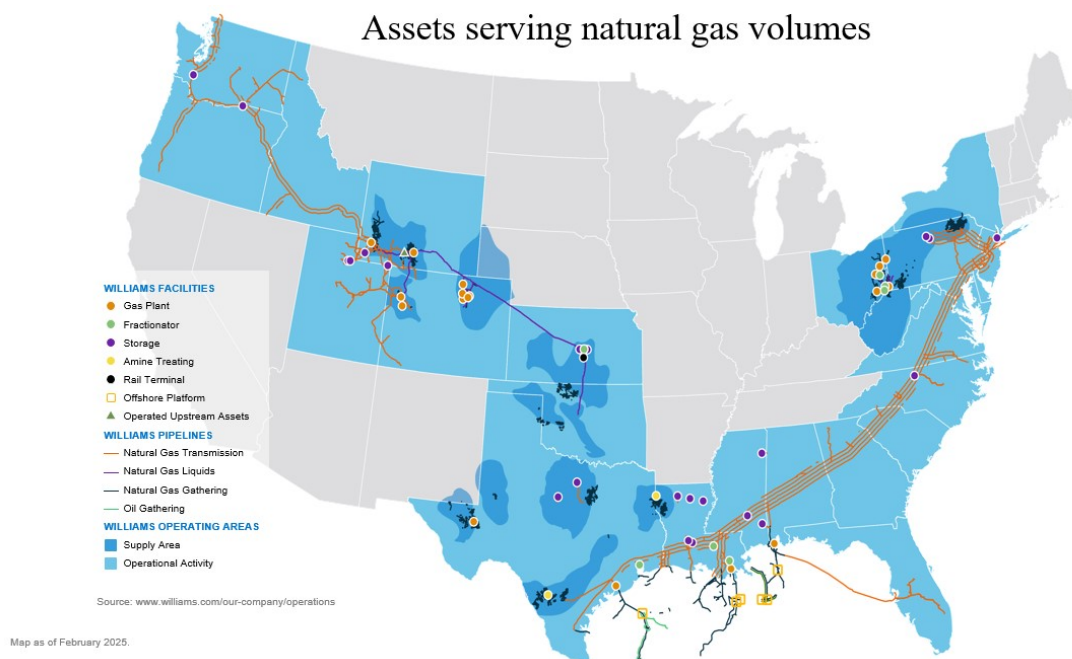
Assets serving natural gas volumes

WILLIAMS FACILITIES
Gas Plant
Fractionator
Storage
Amine Treating
Rail Terminal
Offshore Platform
Operated Upstream Assets

WILLIAMS PIPELINES
Natural Gas Transmission
Natural Gas Liquids
Natural Gas Gathering
Oil Gathering

WILLIAMS OPERATING AREAS
Supply Area
Operational Activity

Source: www.williams.com/our-company/operations

Map as of February 2025.